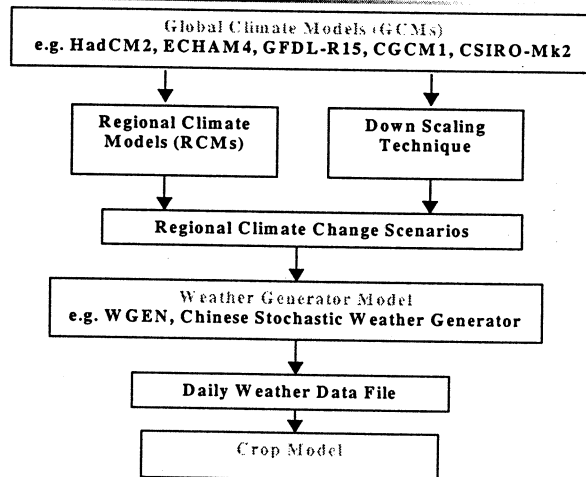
Global Climate Models (GCMs)
e.g. HadCM2, ECHAM4, GFDL-R15, CGCM1, CSIRO-Mk2

Regional Climate Models (RCMs)

Down Scaling Technique

Regional Climate Change Scenarios

Weather Generator Model
e.g. WGEN, Chinese Stochastic Weather Generator

Daily Weather Data File

Crop Model